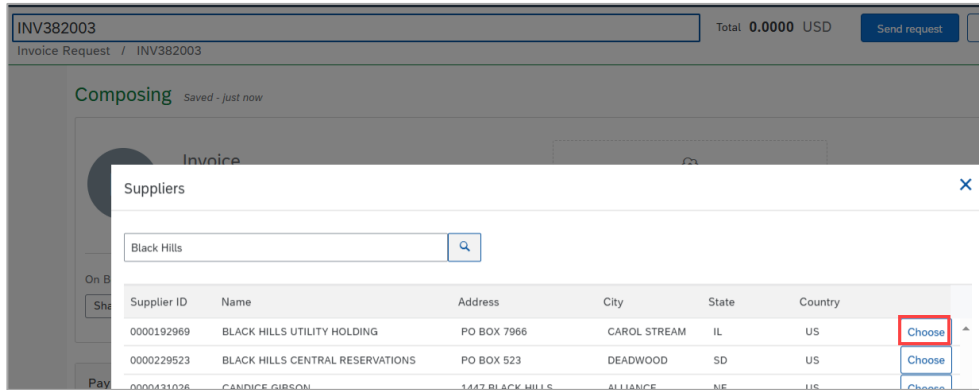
INV382003

Total 0.0000 USD

Send request

Invoice Request / INV382003

Composing Saved - just now

Invoice

On B

Sha

Pay

Suppliers

Black Hills

| Supplier ID | Name | Address | City | State | Country | |
|---|---|---|---|---|---|---|
| 0000192969 | BLACK HILLS UTILITY HOLDING | PO BOX 7966 | CAROL STREAM | IL | US | Choose |
| 0000229523 | BLACK HILLS CENTRAL RESERVATIONS | PO BOX 523 | DEADWOOD | SD | US | Choose |
| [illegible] | CANDICE GIBSON | 1447 BLACK HILLS | ALLIANCE | NE | US | Choose |